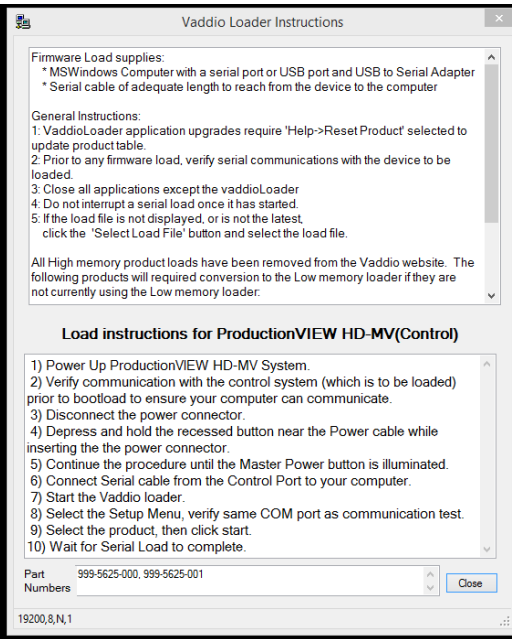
Vaddio Loader Instructions

Firmware Load supplies:
* MSWindows Computer with a serial port or USB port and USB to Serial Adapter
* Serial cable of adequate length to reach from the device to the computer

General Instructions:
1: VaddioLoader application upgrades require 'Help->Reset Product' selected to update product table.
2: Prior to any firmware load, verify serial communications with the device to be loaded.
3: Close all applications except the vaddioLoader
4: Do not interrupt a serial load once it has started.
5: If the load file is not displayed, or is not the latest, click the 'Select Load File' button and select the load file.

All High memory product loads have been removed from the Vaddio website. The following products will required conversion to the Low memory loader if they are not currently using the Low memory loader:

Load instructions for ProductionVIEW HD-MV(Control)

1) Power Up ProductionVIEW HD-MV System.
2) Verify communication with the control system (which is to be loaded) prior to bootload to ensure your computer can communicate.
3) Disconnect the power connector.
4) Depress and hold the recessed button near the Power cable while inserting the the power connector.
5) Continue the procedure until the Master Power button is illuminated.
6) Connect Serial cable from the Control Port to your computer.
7) Start the Vaddio loader.
8) Select the Setup Menu, verify same COM port as communication test.
9) Select the product, then click start.
10) Wait for Serial Load to complete.

Part Numbers
999-5625-000, 999-5625-001

Close

19200,8,N,1